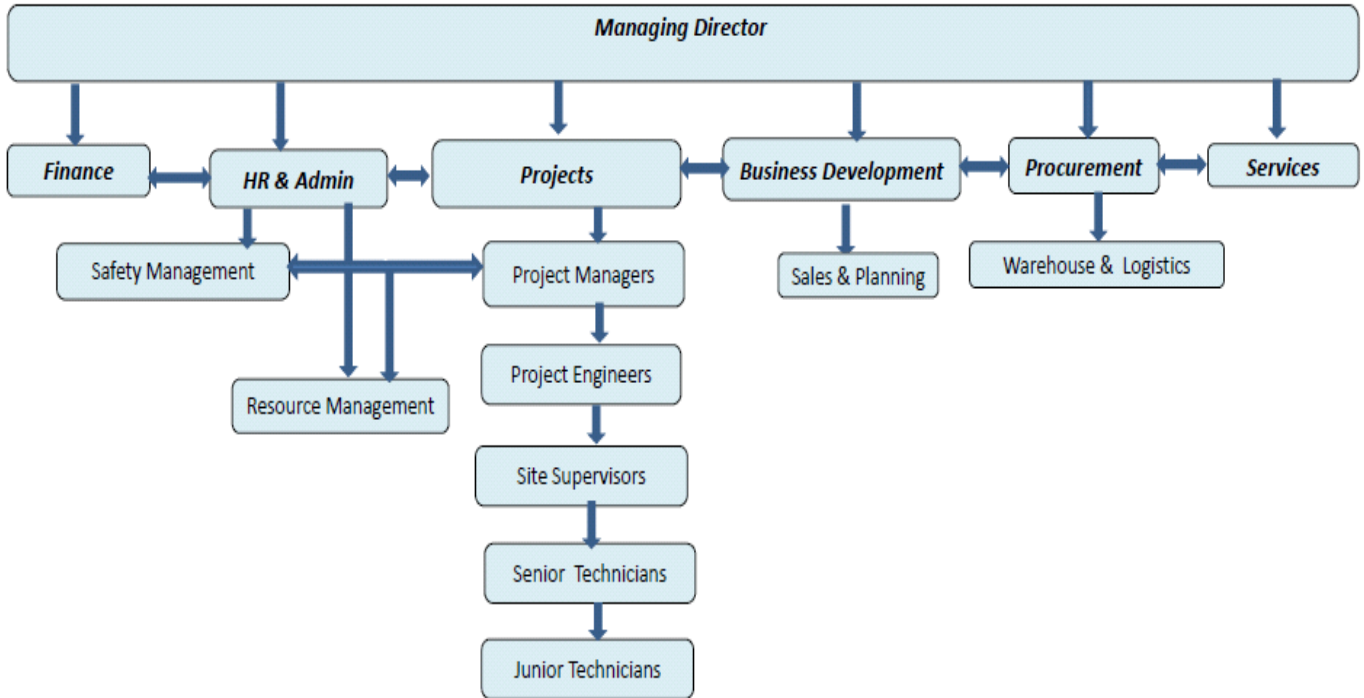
Managing Director

Finance

HR & Admin

Projects

Business Development

Procurement

Services

Safety Management

Project Managers

Sales & Planning

Warehouse & Logistics

Project Engineers

Resource Management

Site Supervisors

Senior Technicians

Junior Technicians